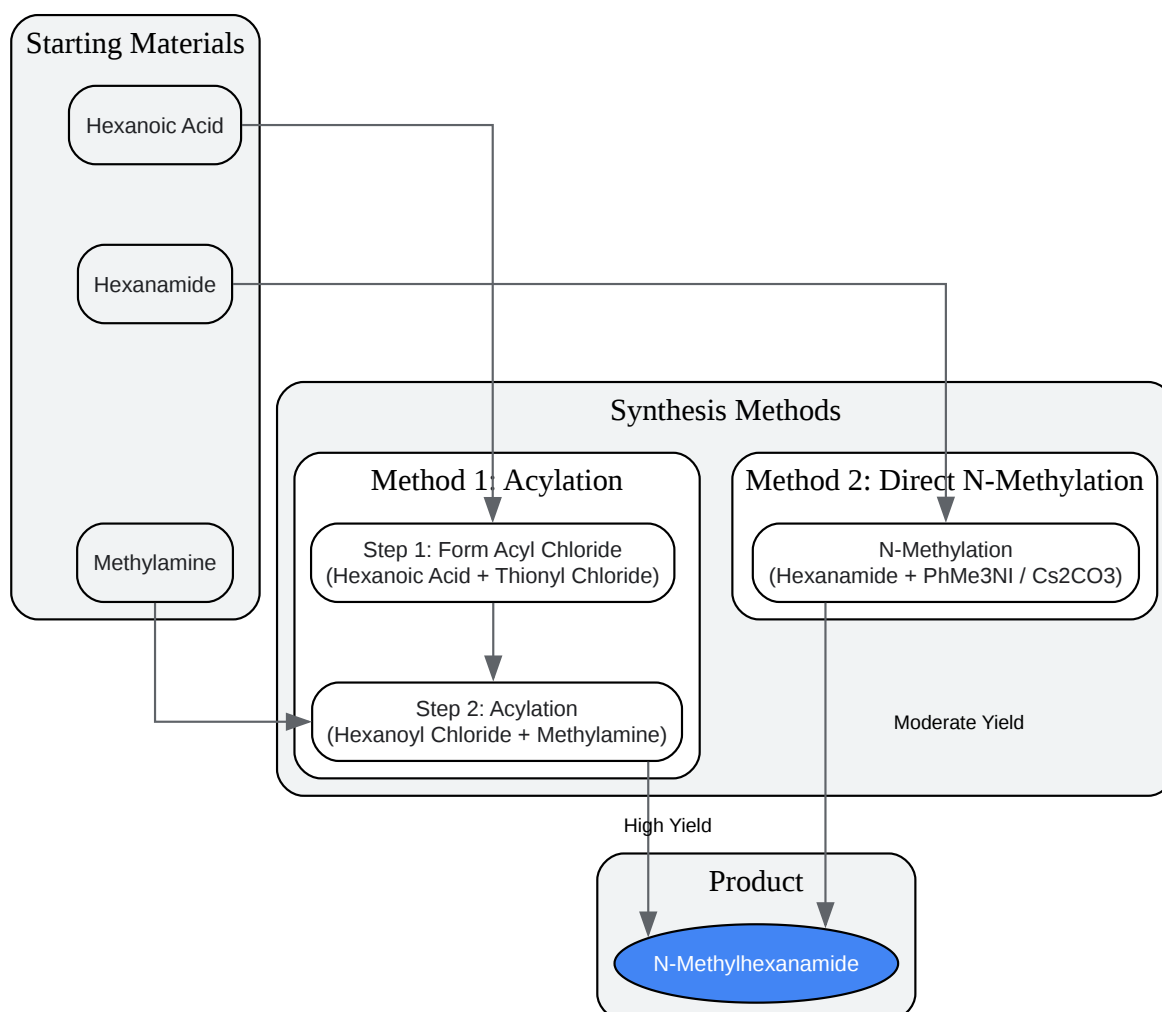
Starting Materials

Hexanoic Acid

Hexanamide

Methylamine

Synthesis Methods

Method 1: Acylation

Step 1: Form Acyl Chloride
(Hexanoic Acid + Thionyl Chloride)

Step 2: Acylation
(Hexanoyl Chloride + Methylamine)

Method 2: Direct N-Methylation

N-Methylation
(Hexanamide + PhMe3NI / Cs2CO3)

Moderate Yield

High Yield

Product

N-Methylhexanamide